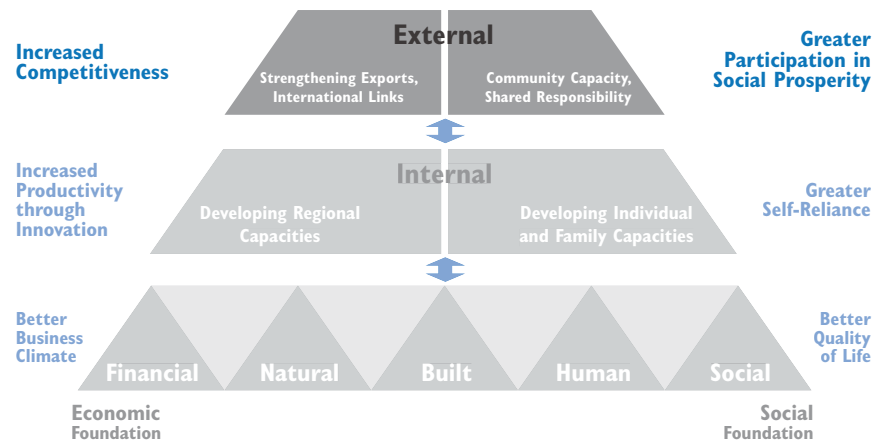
Increased Competitiveness

External

Strengthening Exports, International Links

Community Capacity, Shared Responsibility

Greater Participation in Social Prosperity

Increased Productivity through Innovation

Internal

Developing Regional Capacities

Developing Individual and Family Capacities

Greater Self-Reliance

Better Business Climate

Financial

Natural

Built

Human

Social

Better Quality of Life

Economic Foundation

Social Foundation